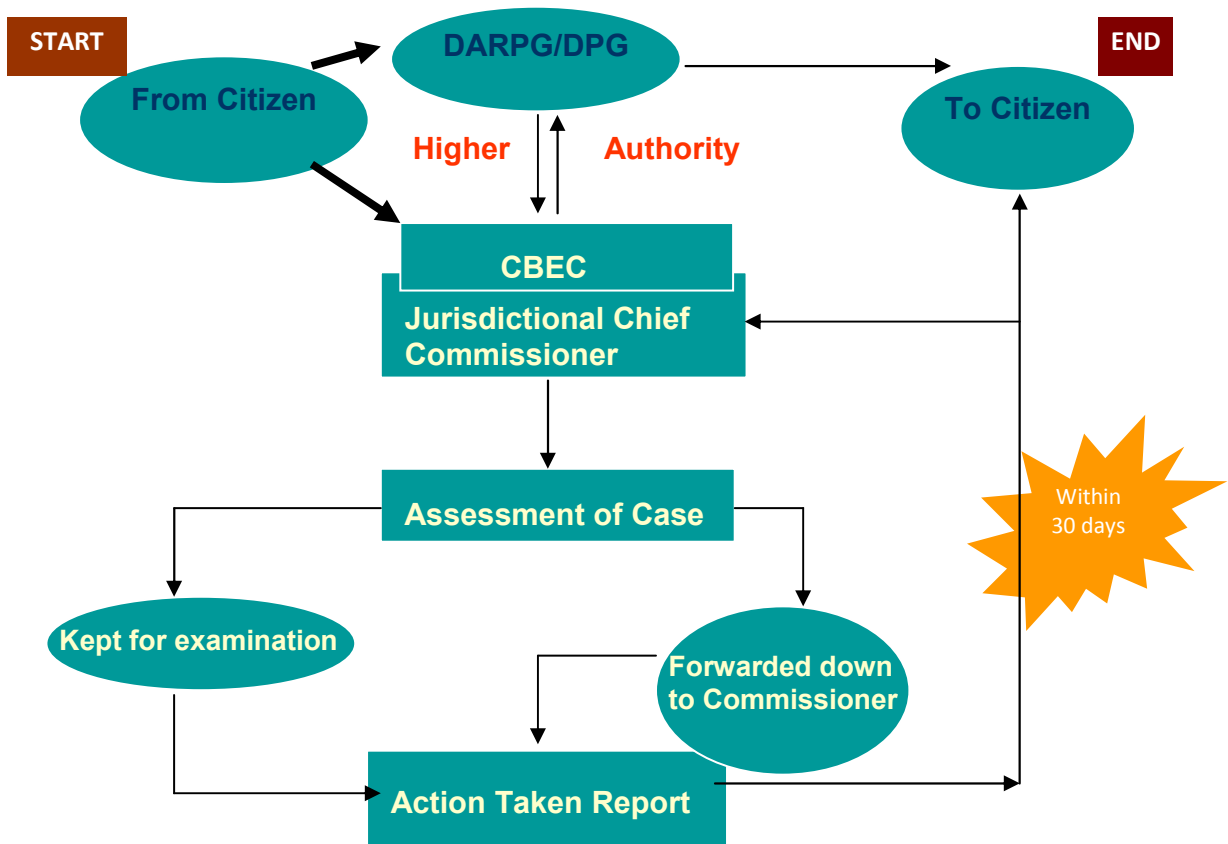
START

DARPG/DPG

END

From Citizen

To Citizen

Higher

Authority

CBEC

Jurisdictional Chief Commissioner

Within 30 days

Assessment of Case

Kept for examination

Forwarded down to Commissioner

Action Taken Report